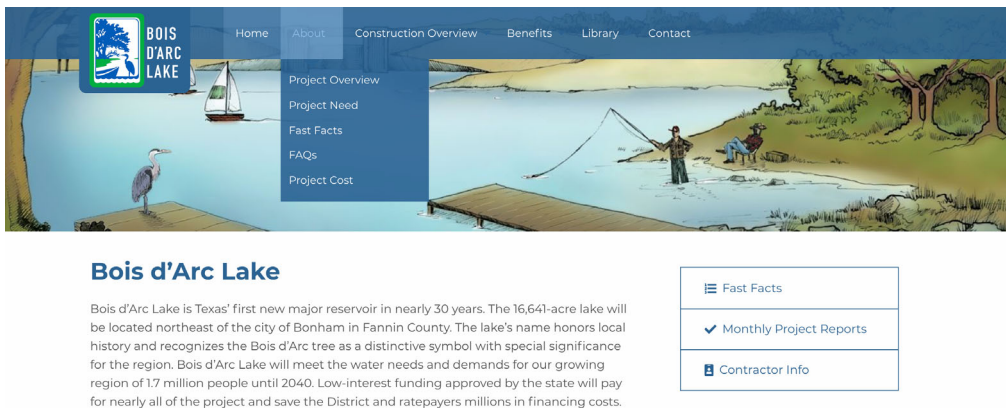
BOIS D'ARC LAKE

Home About Construction Overview Benefits Library Contact

Project Overview
Project Need
Fast Facts
FAQs
Project Cost

Bois d'Arc Lake

Bois d'Arc Lake is Texas' first new major reservoir in nearly 30 years. The 16,641-acre lake will be located northeast of the city of Bonham in Fannin County. The lake's name honors local history and recognizes the Bois d'Arc tree as a distinctive symbol with special significance for the region. Bois d'Arc Lake will meet the water needs and demands for our growing region of 1.7 million people until 2040. Low-interest funding approved by the state will pay for nearly all of the project and save the District and ratepayers millions in financing costs.

Fast Facts
Monthly Project Reports
Contractor Info